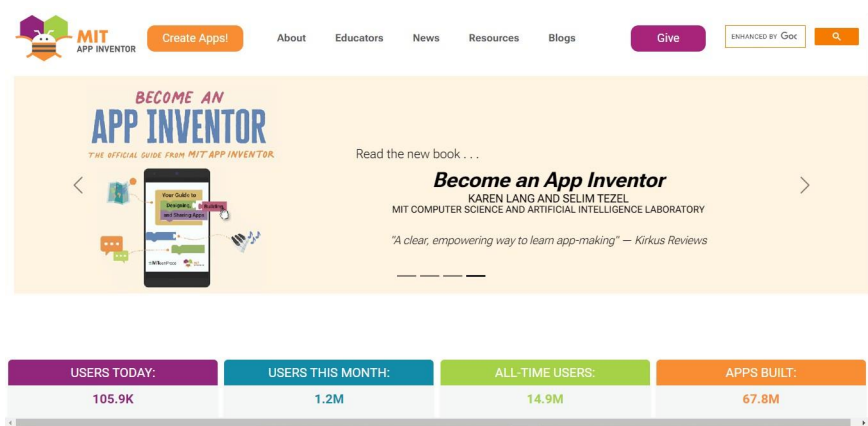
MIT APP INVENTOR

Create Apps!

About

Educators

News

Resources

Blogs

Give

ENHANCED BY Goo

BECOME AN APP INVENTOR

THE OFFICIAL GUIDE FROM MIT APP INVENTOR

Your Guide to Designing, Building, and Sharing Apps

Read the new book . . .

Become an App Inventor

KAREN LANG AND SELIM TEZEL

MIT COMPUTER SCIENCE AND ARTIFICIAL INTELLIGENCE LABORATORY

"A clear, empowering way to learn app-making" — Kirkus Reviews

| USERS TODAY: | USERS THIS MONTH: | ALL-TIME USERS: | APPS BUILT: |
|---|---|---|---|
| 105.9K | 1.2M | 14.9M | 67.8M |